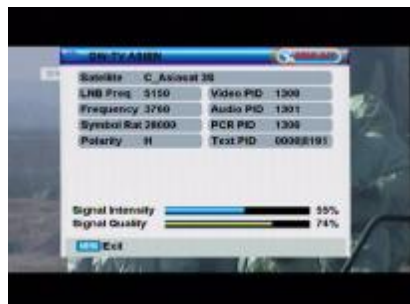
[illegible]

| Satellite | C_Asiasat 3S | | |
|---|---|---|---|
| LNB Freq | 5150 | Video PID | 1300 |
| Frequency | 3760 | Audio PID | 1301 |
| Symbol Rat | 26000 | PCR PID | 1300 |
| Polarity | H | Text PID | 0000/8191 |

Signal Intensity 55%
Signal Quality 74%

MENU Exit